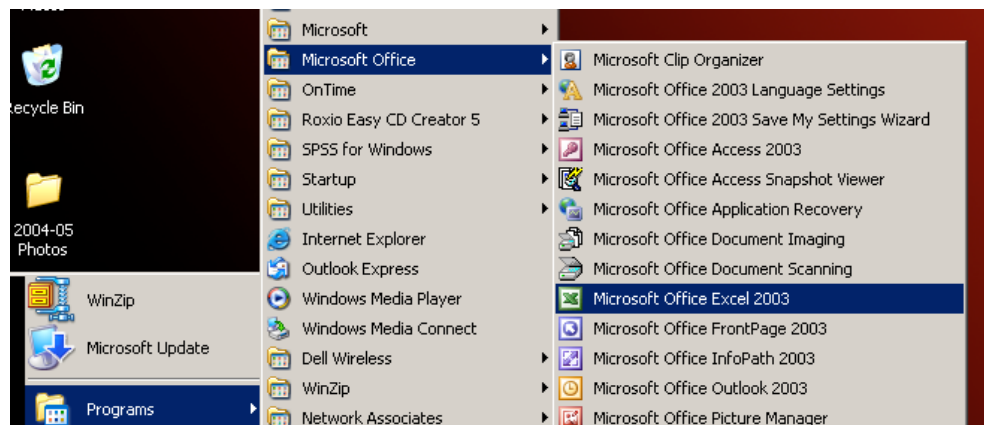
ecycle Bin

2004-05 Photos

WinZip

Microsoft Update

Programs

Microsoft
Microsoft Office
OnTime
Roxio Easy CD Creator 5
SPSS for Windows
Startup
Utilities
Internet Explorer
Outlook Express
Windows Media Player
Windows Media Connect
Dell Wireless
WinZip
Network Associates

Microsoft Clip Organizer
Microsoft Office 2003 Language Settings
Microsoft Office 2003 Save My Settings Wizard
Microsoft Office Access 2003
Microsoft Office Access Snapshot Viewer
Microsoft Office Application Recovery
Microsoft Office Document Imaging
Microsoft Office Document Scanning
Microsoft Office Excel 2003
Microsoft Office FrontPage 2003
Microsoft Office InfoPath 2003
Microsoft Office Outlook 2003
Microsoft Office Picture Manager